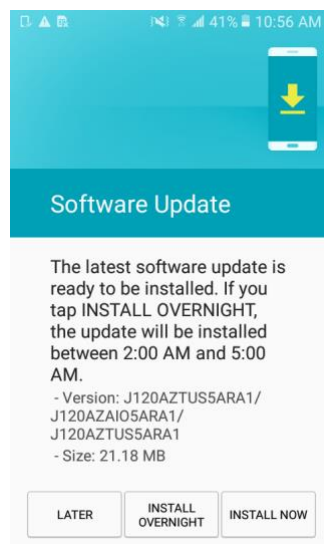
41% 10:56 AM

Software Update

The latest software update is ready to be installed. If you tap INSTALL OVERNIGHT, the update will be installed between 2:00 AM and 5:00 AM.

- Version: J120AZTUS5ARA1/ J120AZAIO5ARA1/ J120AZTUS5ARA1
- Size: 21.18 MB

LATER
INSTALL OVERNIGHT
INSTALL NOW